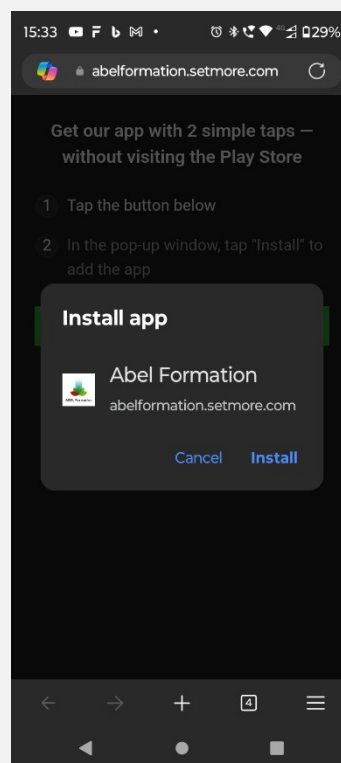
15:33 29%

abelformation.setmore.com

Get our app with 2 simple taps — without visiting the Play Store

1 Tap the button below

2 In the pop-up window, tap "Install" to add the app

Install app

Abel Formation
abelformation.setmore.com

Cancel Install

4